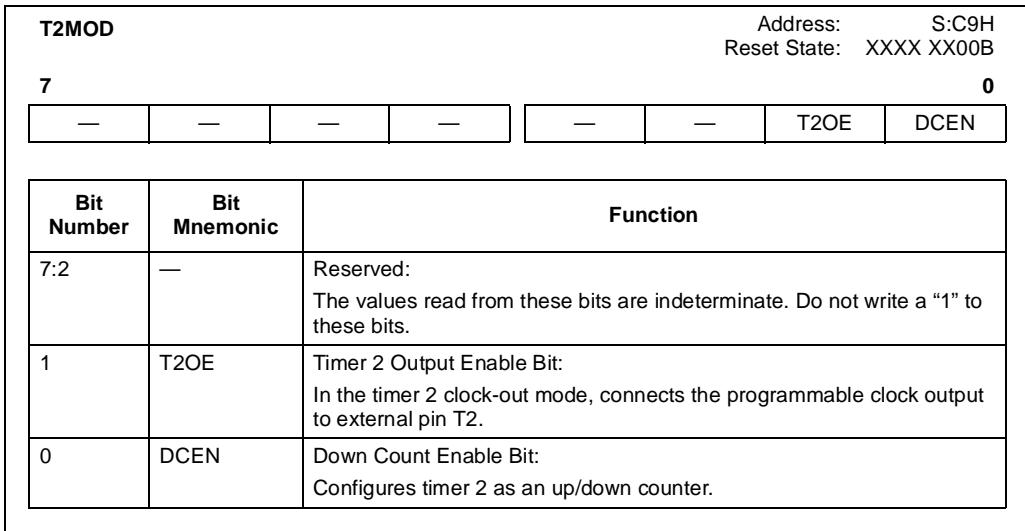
**T2MOD**

Address: S:C9H
Reset State: XXXX XX00B

7 0

| — | — | — | — | — | — | T2OE | DCEN |
|---|---|---|---|---|---|---|---|

| Bit Number | Bit Mnemonic | Function |
|---|---|---|
| 7:2 | — | Reserved: The values read from these bits are indeterminate. Do not write a “1” to these bits. |
| 1 | T2OE | Timer 2 Output Enable Bit: In the timer 2 clock-out mode, connects the programmable clock output to external pin T2. |
| 0 | DCEN | Down Count Enable Bit: Configures timer 2 as an up/down counter. |